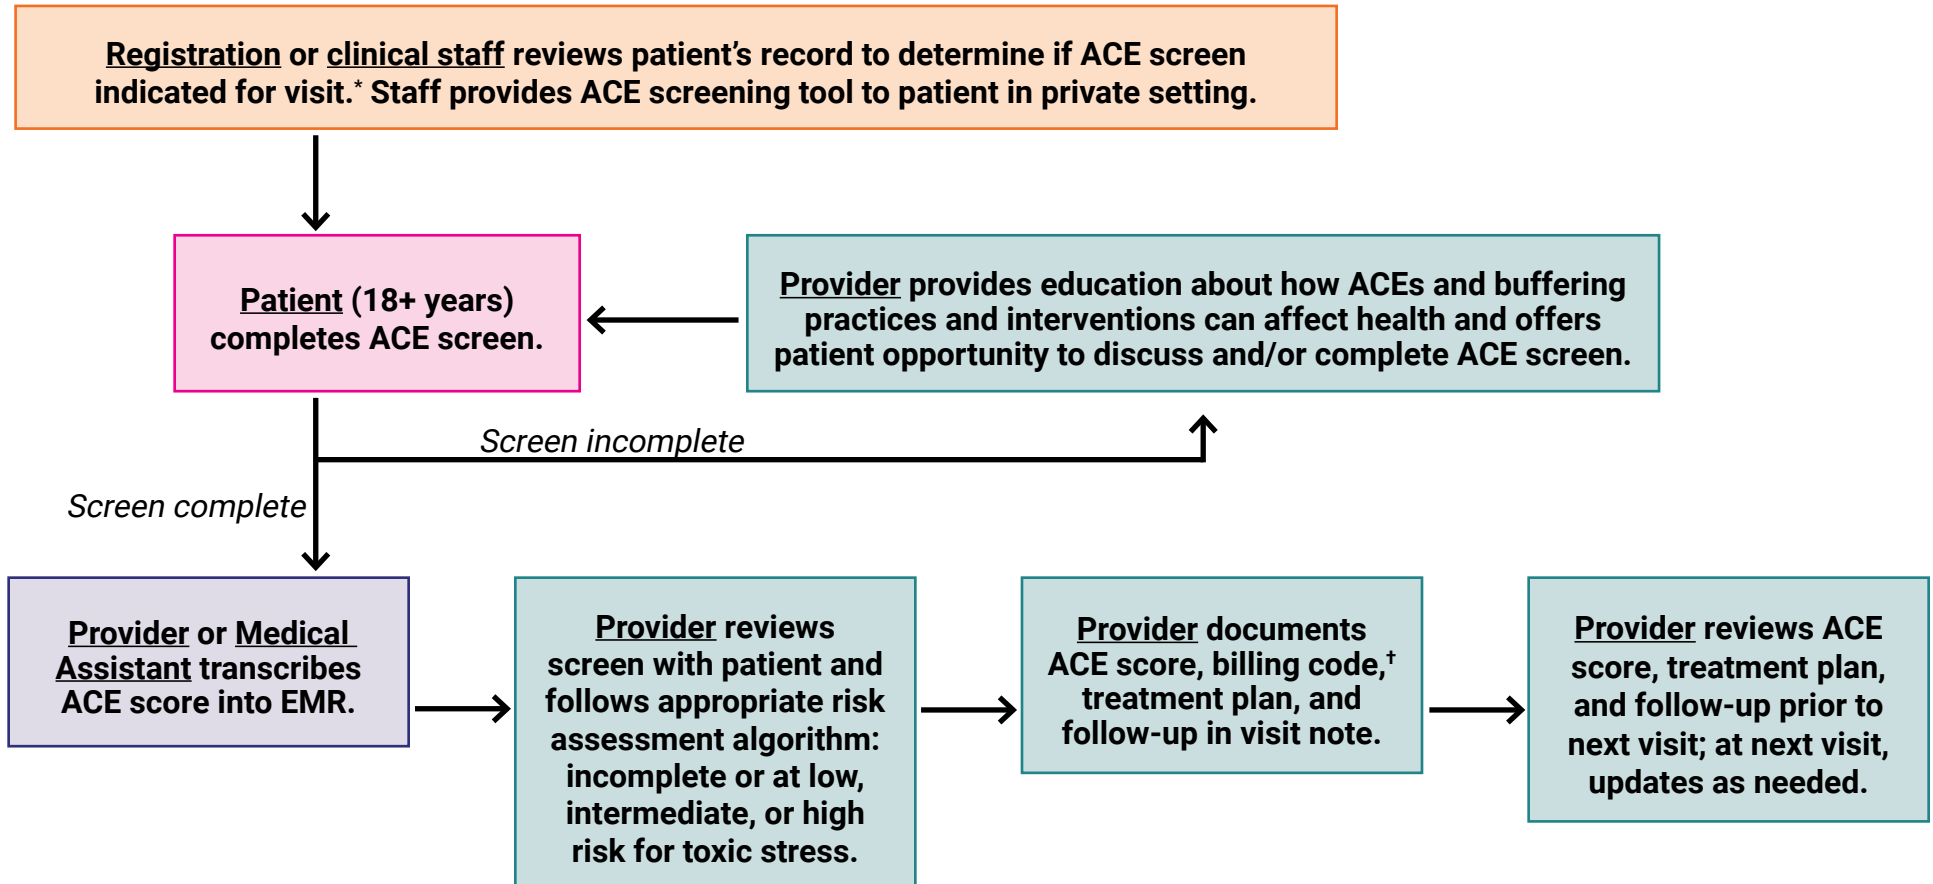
Registration or clinical staff reviews patient's record to determine if ACE screen indicated for visit.* Staff provides ACE screening tool to patient in private setting.

Patient (18+ years) completes ACE screen.

Provider provides education about how ACEs and buffering practices and interventions can affect health and offers patient opportunity to discuss and/or complete ACE screen.

Screen incomplete

Screen complete

Provider or Medical Assistant transcribes ACE score into EMR.

Provider reviews screen with patient and follows appropriate risk assessment algorithm: incomplete or at low, intermediate, or high risk for toxic stress.

Provider documents ACE score, billing code,$^{\dagger}$ treatment plan, and follow-up in visit note.

Provider reviews ACE score, treatment plan, and follow-up prior to next visit; at next visit, updates as needed.